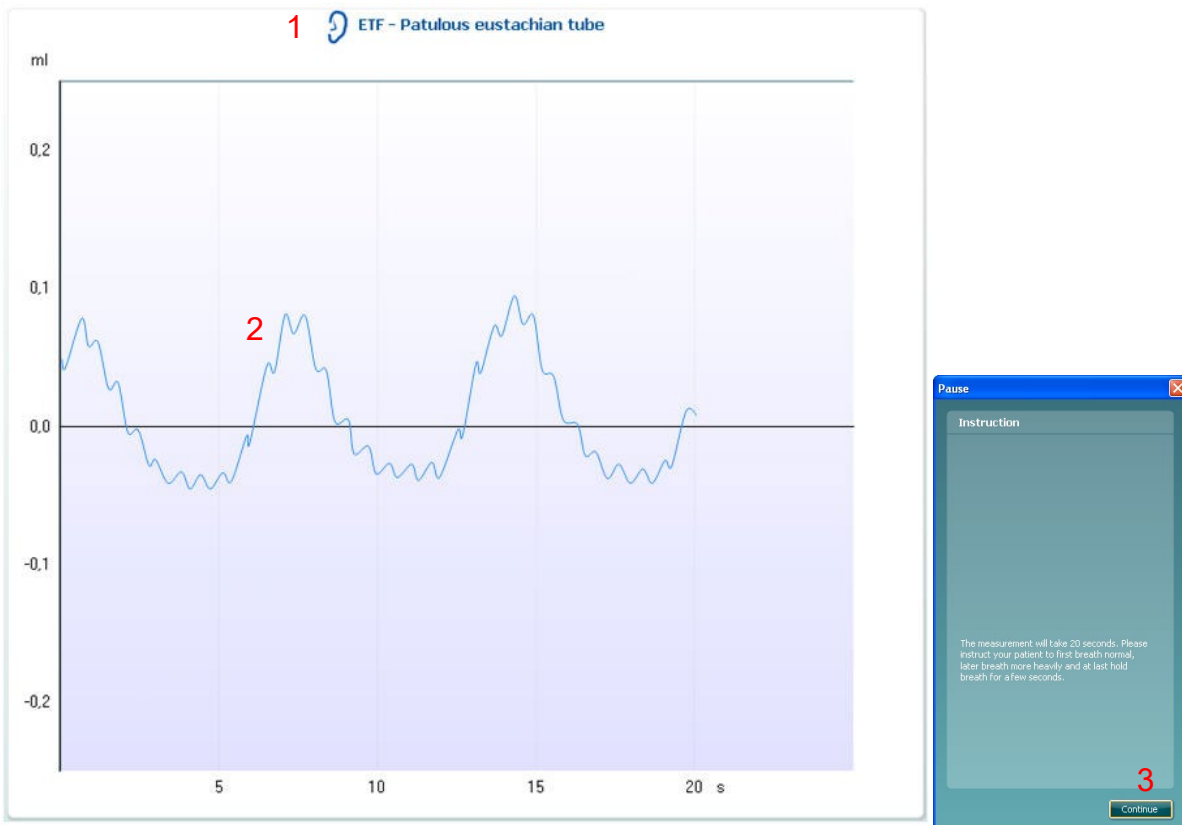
1 ETF - Patulous eustachian tube

ml

0,2

0,1

0,0

-0,1

-0,2

2

5 10 15 20 s

Pause

Instruction

The measurement will take 20 seconds. Please instruct your patient to first breath normal, later breath more heavily and at last hold breath for a few seconds.

3

Continue